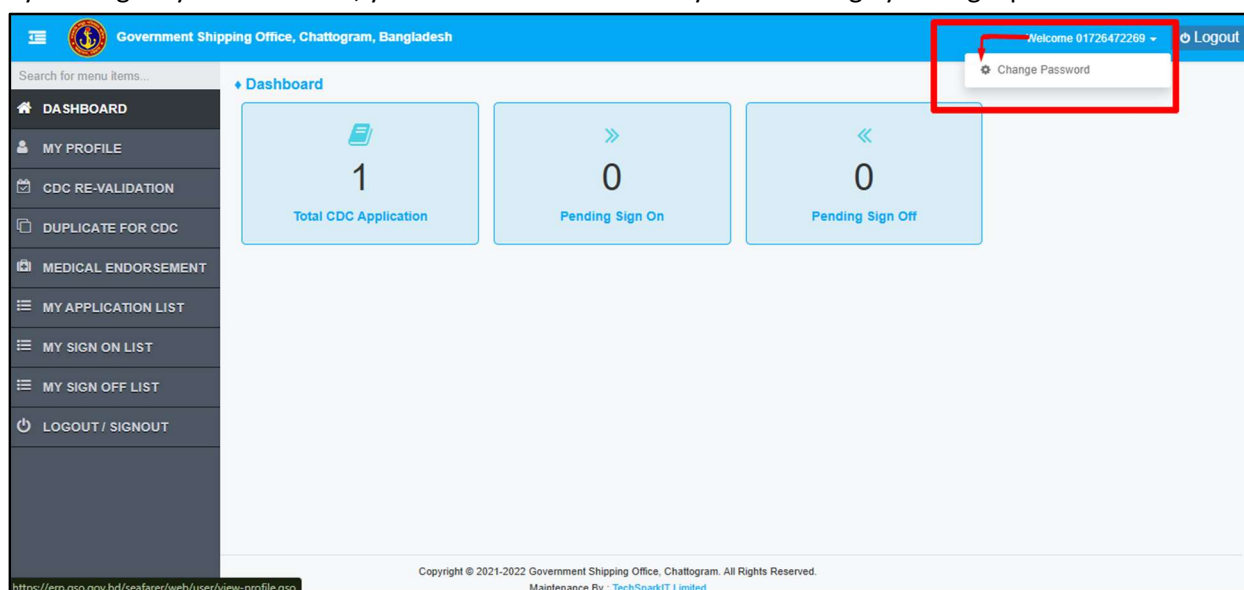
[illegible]

Government Shipping Office, Chattogram, Bangladesh

Welcome 01726472269

Logout

Change Password

Search for menu items...

DASHBOARD

MY PROFILE

CDC RE-VALIDATION

DUPLICATE FOR CDC

MEDICAL ENDORSEMENT

MY APPLICATION LIST

MY SIGN ON LIST

MY SIGN OFF LIST

LOGOUT / SIGNOUT

Dashboard

1

Total CDC Application

0

Pending Sign On

0

Pending Sign Off

Copyright © 2021-2022 Government Shipping Office, Chattogram. All Rights Reserved.

Maintenance By : TechSparkIT Limited

https://erp.gso.gov.bd/seafarer/web/user/view-profile.gso